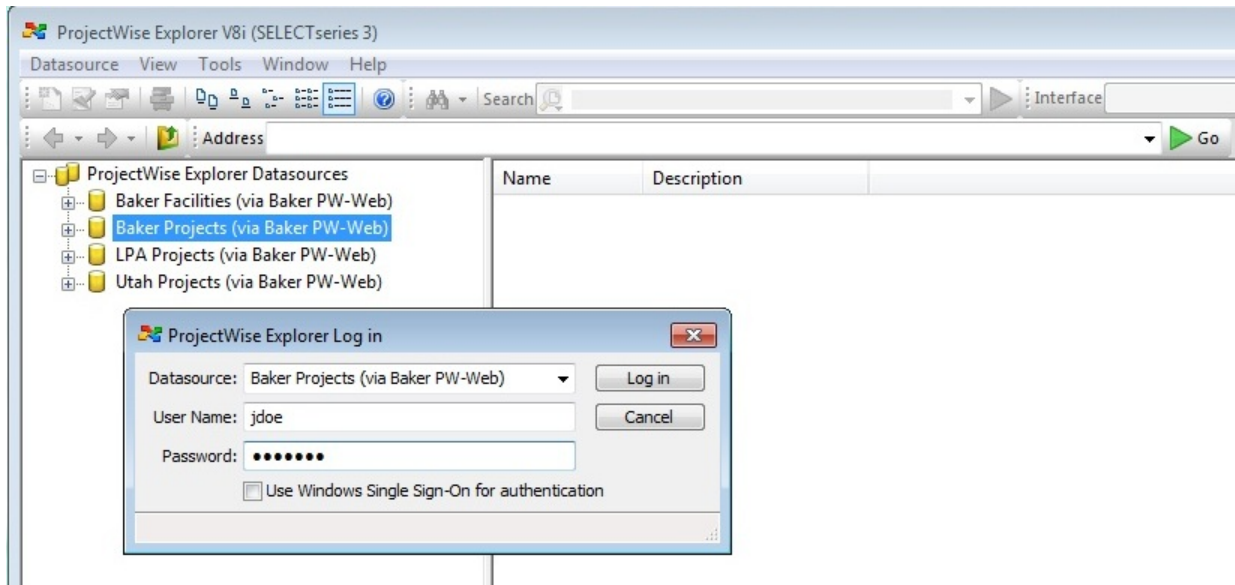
ProjectWise Explorer V8i (SELECTseries 3)

Datasource View Tools Window Help

Search

Interface

Address

Go

ProjectWise Explorer Datasources
Baker Facilities (via Baker PW-Web)
Baker Projects (via Baker PW-Web)
LPA Projects (via Baker PW-Web)
Utah Projects (via Baker PW-Web)

| Name | Description |
|---|---|

ProjectWise Explorer Log in

Datasource: Baker Projects (via Baker PW-Web)
User Name: jdoe
Password: •••••••

Log in
Cancel

Use Windows Single Sign-On for authentication